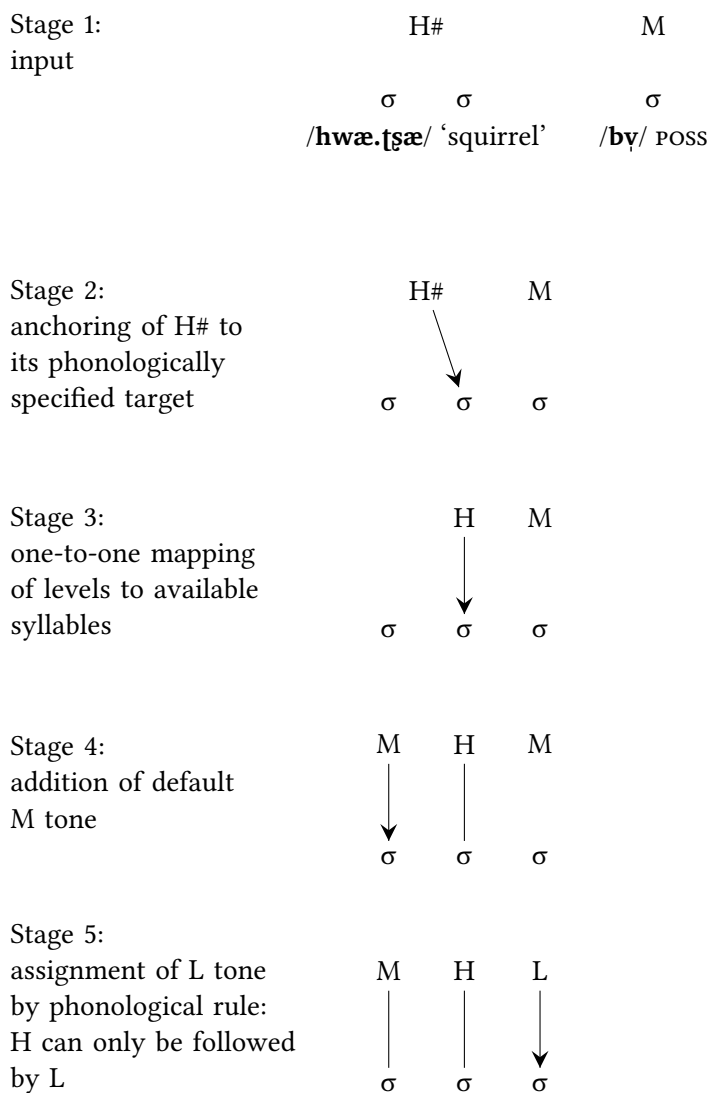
Stage 1: input

H#    M

σ σ    σ

/**hwæ.ʈʂæ**/ ‘squirrel’    /**bv̩**/ POSS

Stage 2: anchoring of H# to its phonologically specified target

H#    M

σ σ σ

Stage 3: one-to-one mapping of levels to available syllables

H    M

σ σ σ

Stage 4: addition of default M tone

M H M

σ σ σ

Stage 5: assignment of L tone by phonological rule: H can only be followed by L

M H L

σ σ σ